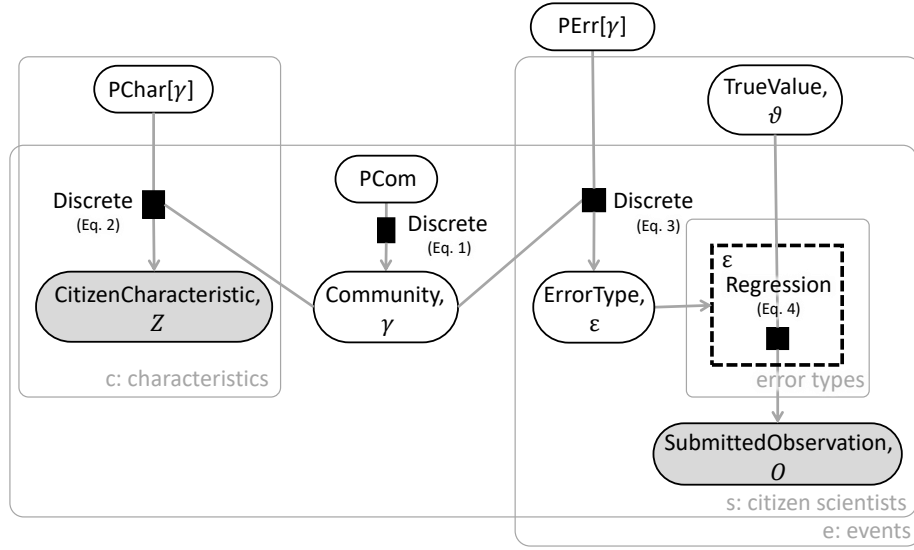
PErr[$\gamma$]

PChar[$\gamma$]

TrueValue, $\vartheta$

PCom

Discrete (Eq. 2)

Discrete (Eq. 1)

Discrete (Eq. 3)

ε Regression (Eq. 4)

CitizenCharacteristic, $Z$

Community, $\gamma$

ErrorType, ε

c: characteristics

error types

SubmittedObservation, $O$

s: citizen scientists

e: events